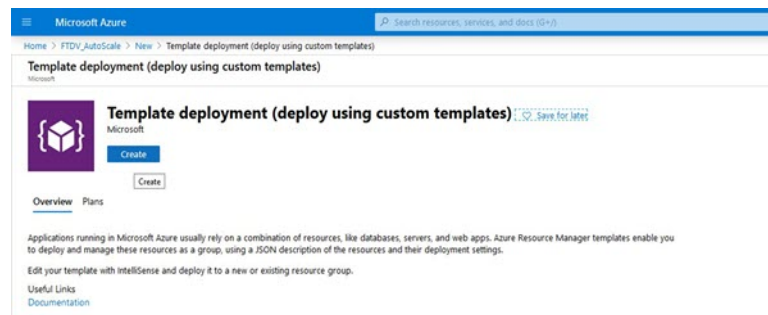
Microsoft Azure

Search resources, services, and docs (G+/)

Home > FTDV_AutoScale > New > Template deployment (deploy using custom templates)

Template deployment (deploy using custom templates)

Microsoft

Template deployment (deploy using custom templates)

Save for later

Microsoft

Create

Create

Overview Plans

Applications running in Microsoft Azure usually rely on a combination of resources, like databases, servers, and web apps. Azure Resource Manager templates enable you to deploy and manage these resources as a group, using a JSON description of the resources and their deployment settings.

Edit your template with IntelliSense and deploy it to a new or existing resource group.

Useful Links

Documentation